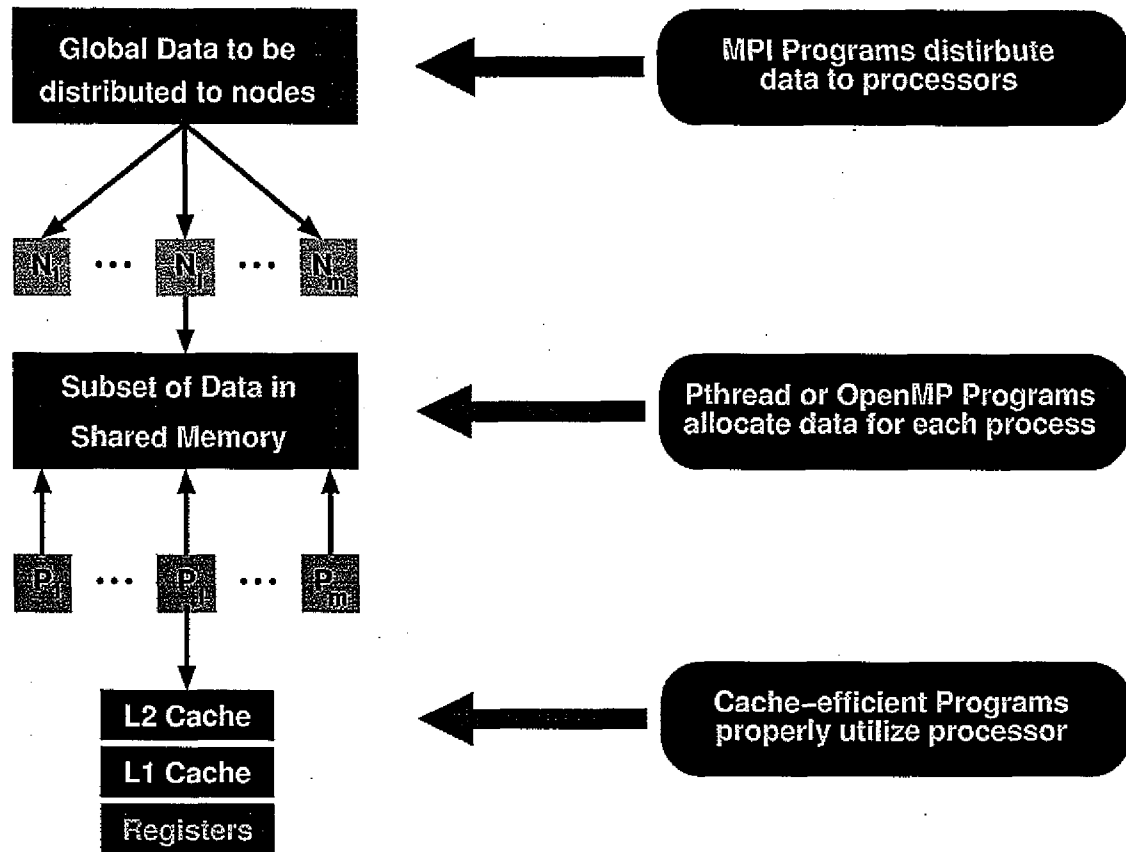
Global Data to be distributed to nodes

MPI Programs distirbute data to processors

$N_1$ ... $N_k$ ... $N_m$

Subset of Data in Shared Memory

Pthread or OpenMP Programs allocate data for each process

$P_1$ ... $P_k$ ... $P_m$

L2 Cache

L1 Cache

Registers

Cache-efficient Programs properly utilize processor